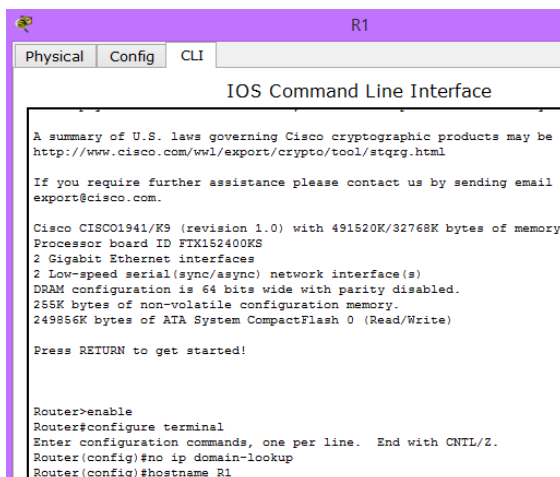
R1

Physical Config CLI

IOS Command Line Interface

A summary of U.S. laws governing Cisco cryptographic products may be
http://www.cisco.com/wwl/export/crypto/tool/stqrg.html

If you require further assistance please contact us by sending email
export@cisco.com.

Cisco CISCO1941/K9 (revision 1.0) with 491520K/32768K bytes of memory
Processor board ID FTX152400KS
2 Gigabit Ethernet interfaces
2 Low-speed serial(sync/async) network interface(s)
DRAM configuration is 64 bits wide with parity disabled.
255K bytes of non-volatile configuration memory.
249856K bytes of ATA System CompactFlash 0 (Read/Write)

Press RETURN to get started!

Router>enable
Router#configure terminal
Enter configuration commands, one per line. End with CNTL/Z.
Router(config)#no ip domain-lookup
Router(config)#hostname R1